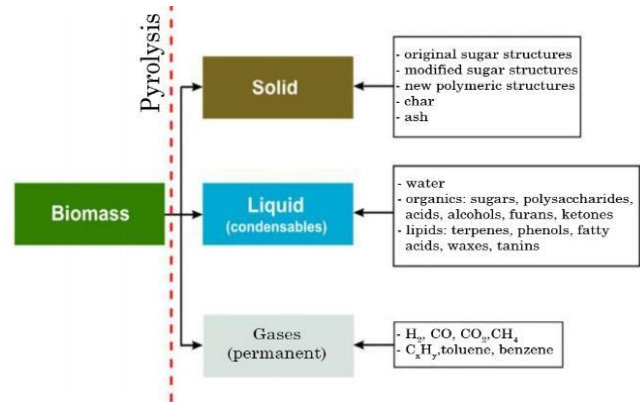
Pyrolysis

Biomass

Solid

- original sugar structures
- modified sugar structures
- new polymeric structures
- char
- ash

Liquid
(condensables)

- water
- organics: sugars, polysaccharides, acids, alcohols, furans, ketones
- lipids: terpenes, phenols, fatty acids, waxes, tanins

Gases
(permanent)

- $H_2$, CO, $CO_2$,$CH_4$
- $C_xH_y$,toluene, benzene